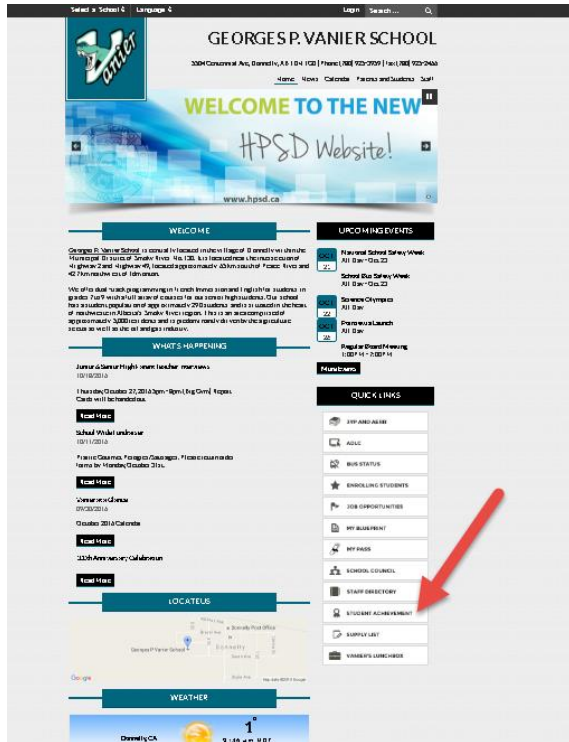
Select a School 4 Language 4 Login Search...

GEORGES P. VANIER SCHOOL

3304 Centennial Ave, Donnelly, AB T0H 1G0 | Phone: (780) 925-3959 | Fax: (780) 925-2466

Home News Calendar Parents and Students Staff

WELCOME TO THE NEW

HPSD Website!

www.hpsd.ca

WELCOME

Georges P. Vanier School is centrally located in the village of Donnelly within the Municipal District of Smoky River No. 130. It is located near the intersection of Highway 2 and Highway 49, located approximately 65 km south of Peace River and 427 km northwest of Edmonton.

We offer dual track programming in French immersion and English to students in grades 7 to 9 with a full slate of courses for our senior high students. Our school has a student population of approximately 290 students and is situated in the heart of northwestern Alberta's Smoky River region. This is an area comprised of approximately 3,000 residents and its problems rural environment a great place to see as well as the old and agriculture.

WHAT'S HAPPENING

Junior & Senior High Parent Teacher Interviews
10/18/2016

Thursday, October 27, 2016 3pm - 8pm (Big Gym) Regular Classes will be in session.

Read More

School Wide Fundraiser
10/11/2016

Frontier Gourmet Perogies/Sausages. Please return order forms by Monday October 31st.

Read More

Vanier News Bulletin
09/20/2016

October 2016 Calendar

Read More

110th Anniversary Celebration

Read More

LOCATION

Georges P Vanier School

Donnelly

Google

WEATHER

Donnelly, CA

1°

UPCOMING EVENTS

OCT 17 National School Safety Week
All Day - Oct 23

School Bus Safety Week
All Day - Oct 23

OCT 21 Science Olympics
All Day

OCT 24 Parents Launch
All Day

Regular Board Meeting
1:00 PM - 2:00 PM

More Events

QUICK LINKS

3YP AND AERR

ADLC

BUS STATUS

ENROLLING STUDENTS

JOB OPPORTUNITIES

MY BLUEPRINT

MY PASS

SCHOOL COUNCIL

STAFF DIRECTORY

STUDENT ACHIEVEMENT

SUPPLY LIST

VANIER'S LUNCHBOX